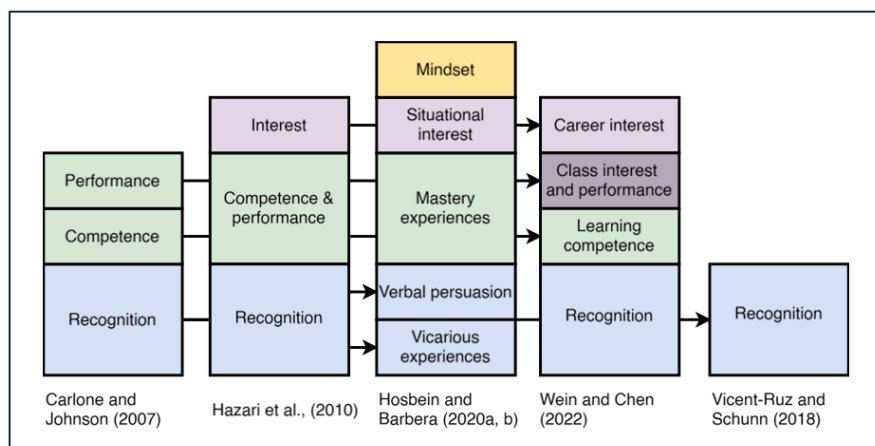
Mindset

Interest

Situational interest

Career interest

Performance

Competence & performance

Mastery experiences

Class interest and performance

Competence

Learning competence

Recognition

Recognition

Verbal persuasion

Recognition

Recognition

Vicarious experiences

Carlone and Johnson (2007)

Hazari et al., (2010)

Hosbein and Barbera (2020a, b)

Wein and Chen (2022)

Vicent-Ruz and Schunn (2018)